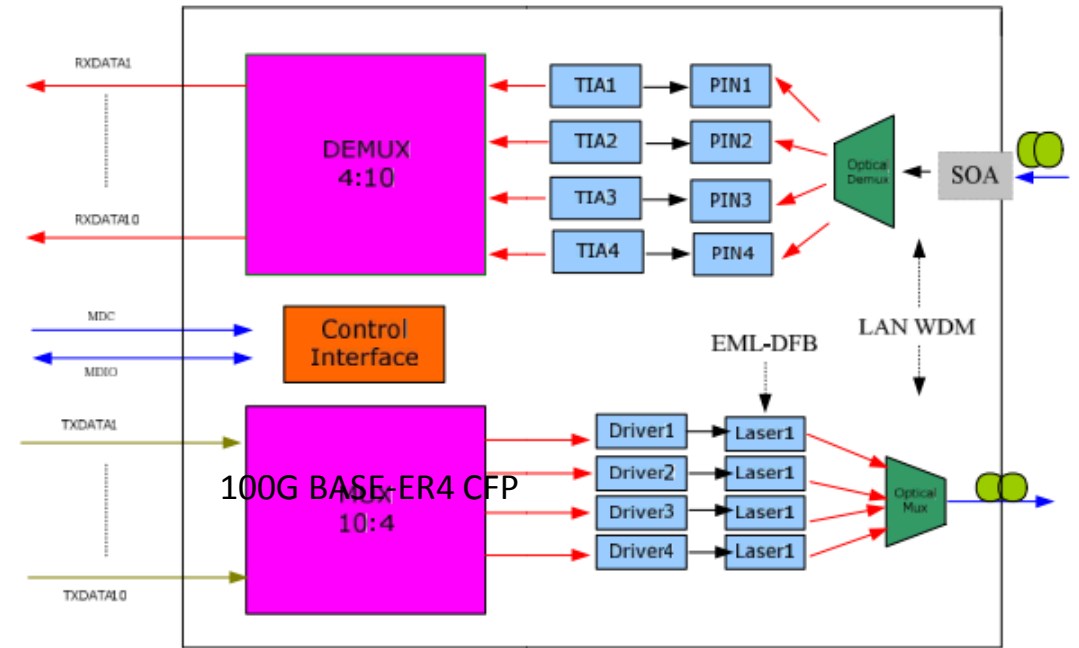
RXDATA1

RXDATA10

DEMUX 4:10

TIA1
TIA2
TIA3
TIA4

PIN1
PIN2
PIN3
PIN4

Optical Demux

SOA

MDC

MDIO

Control Interface

LAN WDM

EML-DFB

TXDATA1

TXDATA10

100G BASE-ER4 CFP

MUX 10:4

Driver1
Driver2
Driver3
Driver4

Laser1
Laser1
Laser1
Laser1

Optical Mux